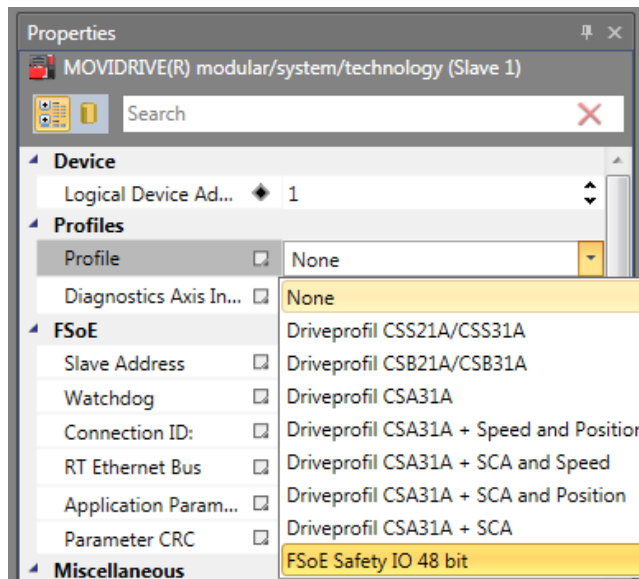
Properties

MOVIDRIVE(R) modular/system/technology (Slave 1)

Search

Device
Logical Device Ad... 1
Profiles
Profile None
Diagnostics Axis In...
FSoE
Slave Address
Watchdog
Connection ID:
RT Ethernet Bus
Application Param...
Parameter CRC
Miscellaneous

None
Driveprofil CSS21A/CSS31A
Driveprofil CSB21A/CSB31A
Driveprofil CSA31A
Driveprofil CSA31A + Speed and Positio
Driveprofil CSA31A + SCA and Speed
Driveprofil CSA31A + SCA and Position
Driveprofil CSA31A + SCA
FSoE Safety IO 48 bit